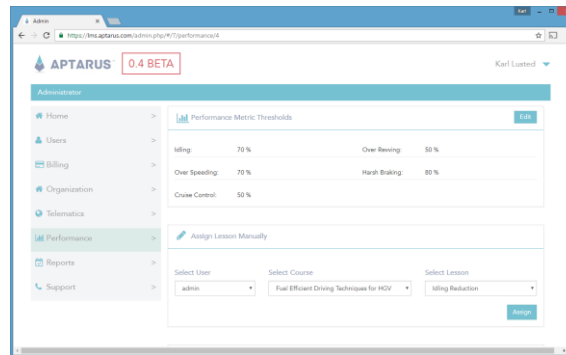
Admin ×

Karl

https://lms.aptarus.com/admin.php/#/7/performance/4

APTARUS 0.4 BETA

Karl Lusted

Administrator

Home >
Users >
Billing >
Organization >
Telematics >
Performance >
Reports >
Support >

Performance Metric Thresholds

Edit

| | | | |
|---|---|---|---|
| Idling: | 70 % | Over Revving: | 50 % |
| Over Speeding: | 70 % | Harsh Braking: | 80 % |
| Cruise Control: | 50 % | | |

Assign Lesson Manually

Select User
admin

Select Course
Fuel Efficient Driving Techniques for HGV

Select Lesson
Idling Reduction

Assign